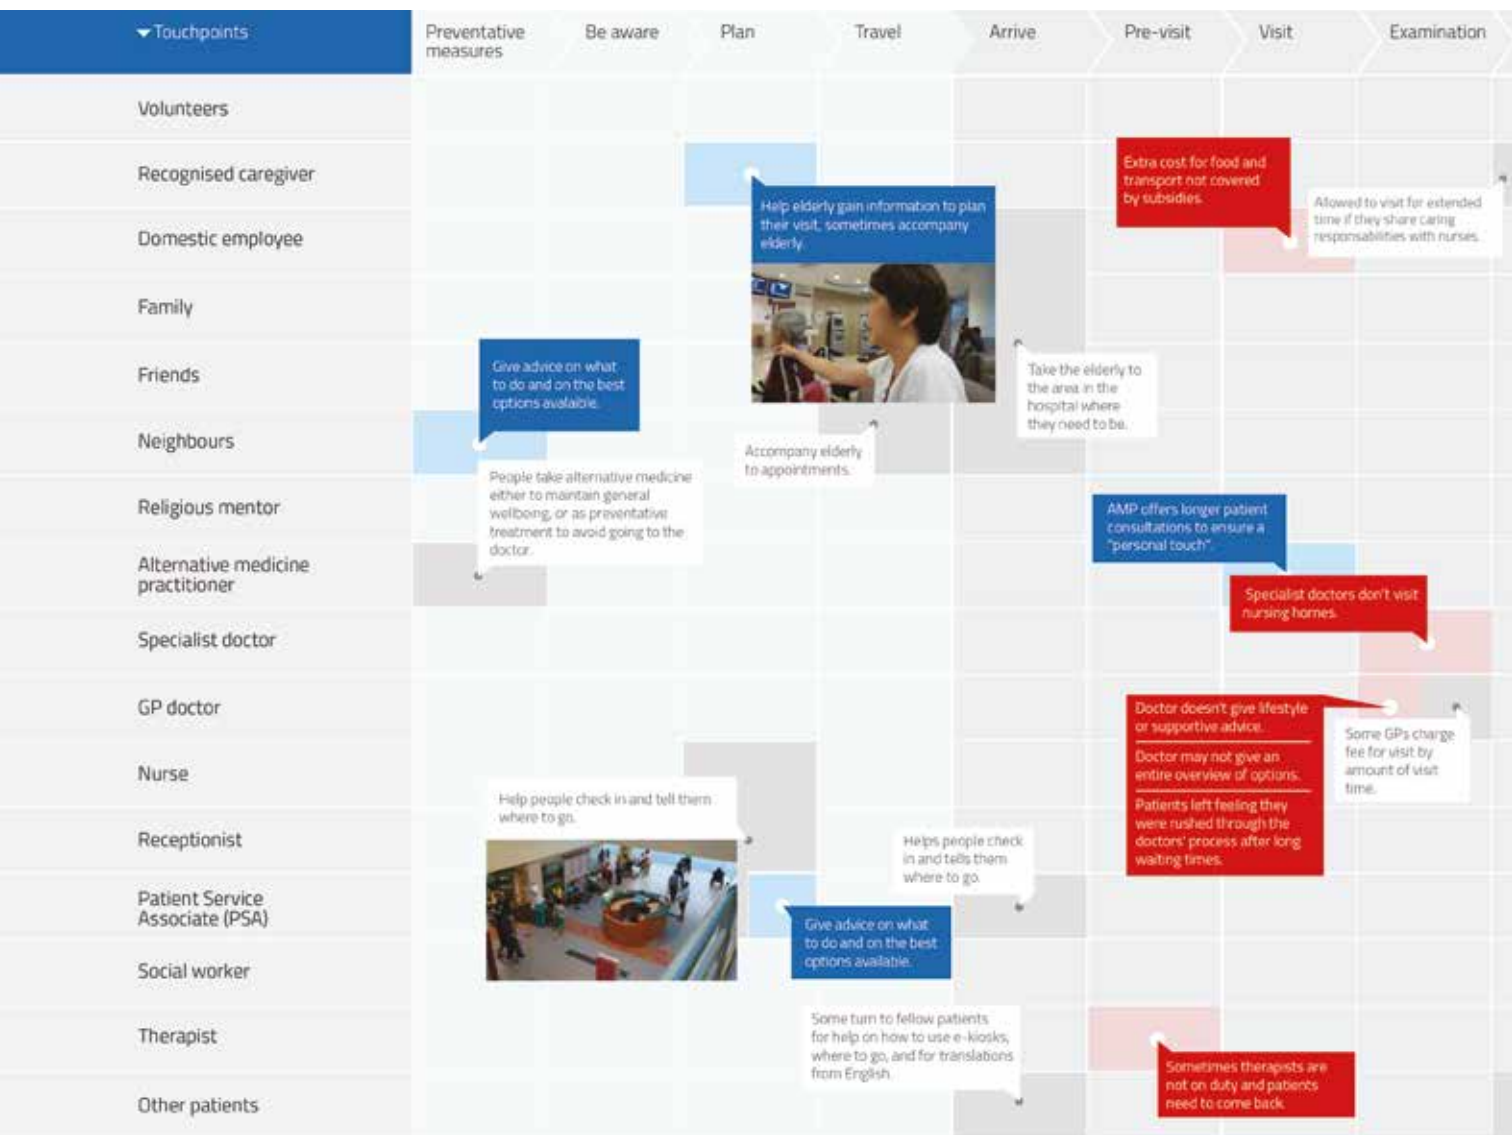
Touchpoints

| Preventative measures | Be aware | Plan | Travel | Arrive | Pre-visit | Visit | Examination |
|---|---|---|---|---|---|---|---|

Volunteers
Recognised caregiver
Domestic employee
Family
Friends
Neighbours
Religious mentor
Alternative medicine practitioner
Specialist doctor
GP doctor
Nurse
Receptionist
Patient Service Associate (PSA)
Social worker
Therapist
Other patients

Help elderly gain information to plan their visit, sometimes accompany elderly.

Extra cost for food and transport not covered by subsidies.

Allowed to visit for extended time if they share caring responsabilities with nurses.

Give advice on what to do and on the best options available.

Take the elderly to the area in the hospital where they need to be.

Accompany elderly to appointments.

People take alternative medicine either to maintain general wellbeing, or as preventative treatment to avoid going to the doctor.

AMP offers longer patient consultations to ensure a "personal touch".

Specialist doctors don't visit nursing homes.

Doctor doesn't give lifestyle or supportive advice.

Doctor may not give an entire overview of options.

Patients left feeling they were rushed through the doctors' process after long waiting times.

Some GPs charge fee for visit by amount of visit time.

Help people check in and tell them where to go.

Helps people check in and tells them where to go.

Give advice on what to do and on the best options available.

Some turn to fellow patients for help on how to use e-kiosks, where to go, and for translations from English.

Sometimes therapists are not on duty and patients need to come back.